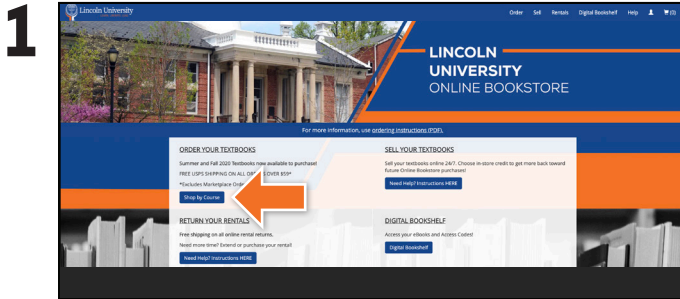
1

Lincoln University

Order Sell Rentals Digital Bookshelf Help (0)

LINCOLN UNIVERSITY ONLINE BOOKSTORE

For more information, use ordering instructions (PDF).

ORDER YOUR TEXTBOOKS

Summer and Fall 2020 Textbooks now available to purchase!

FREE USPS SHIPPING ON ALL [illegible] OVER $59*

*Excludes Marketplace Ord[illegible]

Shop by Course

SELL YOUR TEXTBOOKS

Sell your textbooks online 24/7. Choose in-store credits to get more back toward future Online Bookstore purchases!

Need Help? Instructions HERE

RETURN YOUR RENTALS

Free shipping on all online rental returns.

Need more time? Extend or purchase your rental!

Need Help? Instructions HERE

DIGITAL BOOKSHELF

Access your eBooks and Access Codes!

Digital Bookshelf